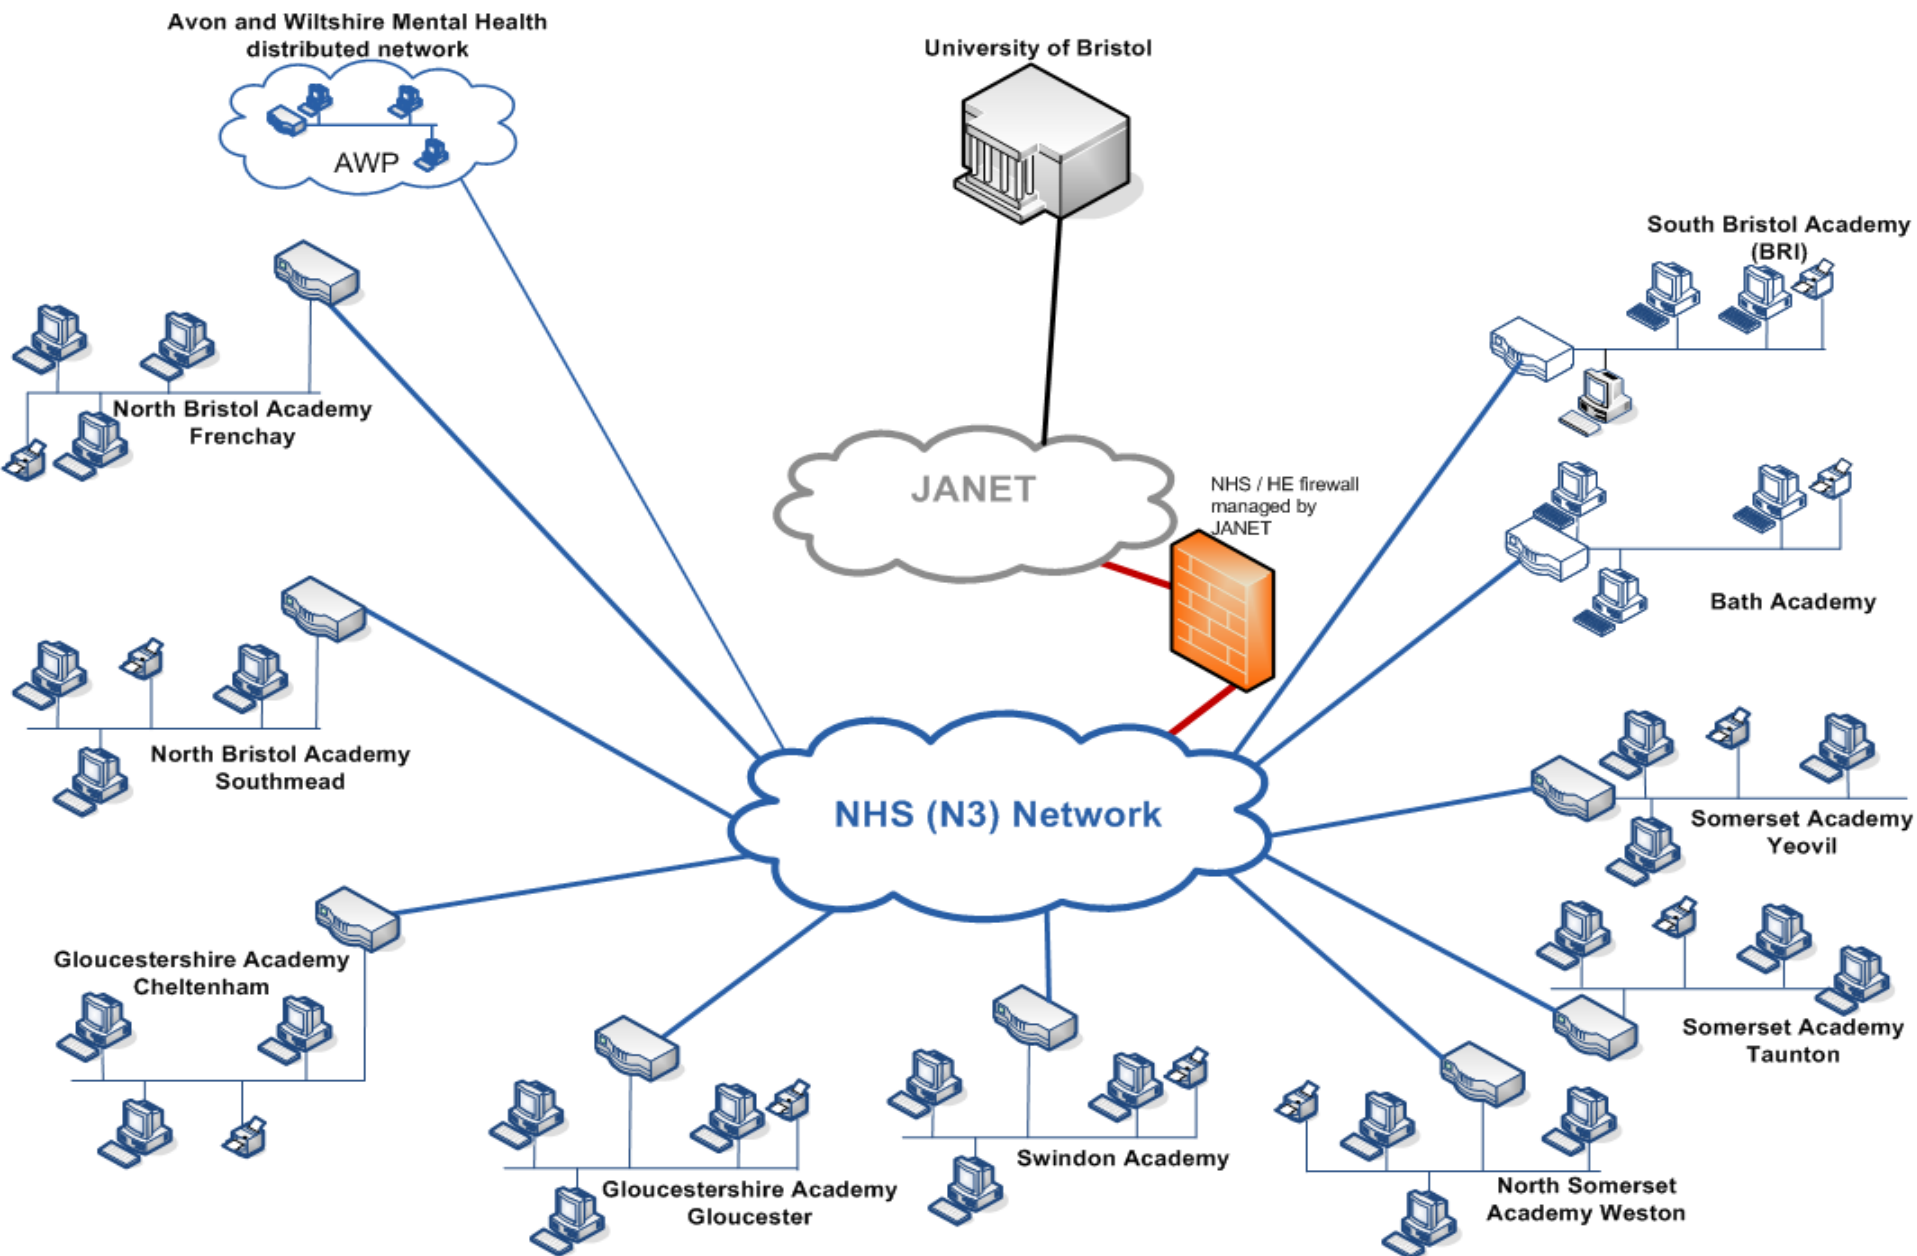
Avon and Wiltshire Mental Health distributed network

AWP

University of Bristol

South Bristol Academy (BRI)

North Bristol Academy Frenchay

JANET

NHS / HE firewall managed by JANET

Bath Academy

North Bristol Academy Southmead

NHS (N3) Network

Somerset Academy Yeovil

Gloucestershire Academy Cheltenham

Somerset Academy Taunton

Swindon Academy

Gloucestershire Academy Gloucester

North Somerset Academy Weston